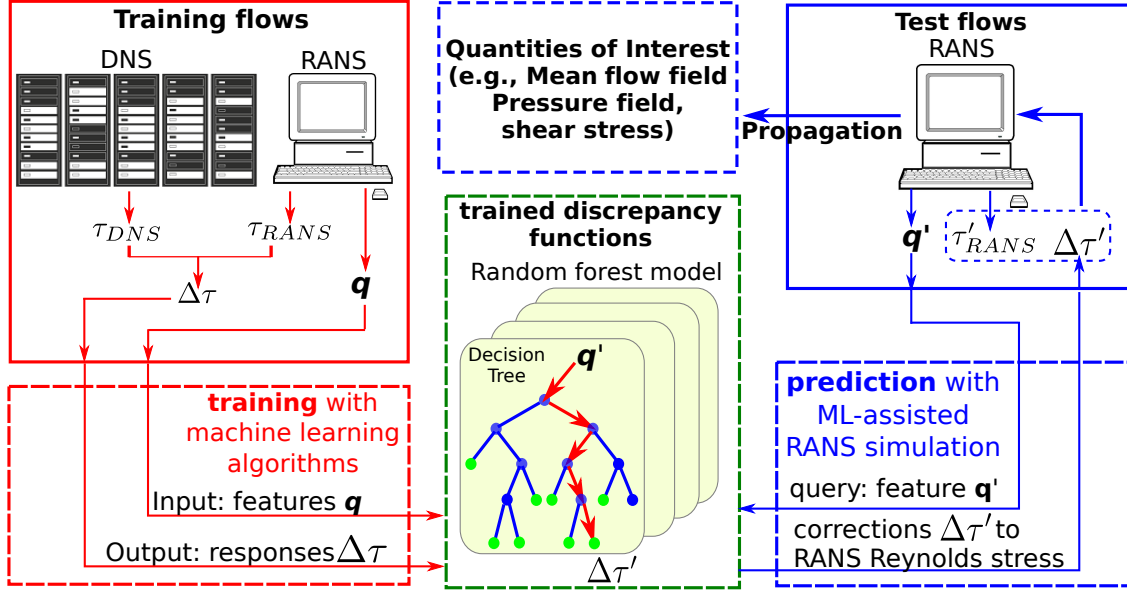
Training flows
DNS
RANS
$\tau_{DNS}$
$\tau_{RANS}$
$\Delta\tau$
$\boldsymbol{q}$

Quantities of Interest (e.g., Mean flow field Pressure field, shear stress)

Propagation

Test flows
RANS
$\boldsymbol{q}'$
$\tau'_{RANS}$
$\Delta\tau'$

trained discrepancy functions
Random forest model
Decision Tree
$\boldsymbol{q}'$
$\Delta\tau'$

training with machine learning algorithms
Input: features $\boldsymbol{q}$
Output: responses $\Delta\tau$

prediction with ML-assisted RANS simulation
query: feature $\boldsymbol{q}'$
corrections $\Delta\tau'$ to RANS Reynolds stress